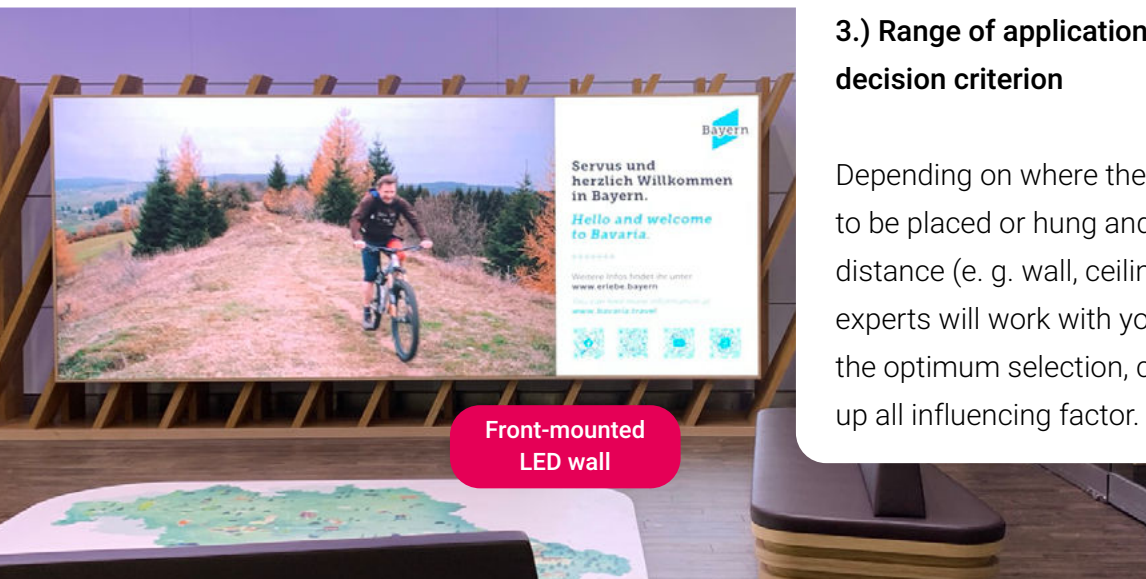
Bayern

Servus und herzlich Willkommen in Bayern.

Hello and welcome to Bavaria.

Weitere Infos findet ihr unter www.erlebe.bayern

You can find more information at www.bavaria.travel

Front-mounted LED wall

3.) Range of application decision criterion

Depending on where the to be placed or hung and distance (e. g. wall, ceilin experts will work with yo the optimum selection, c up all influencing factor.